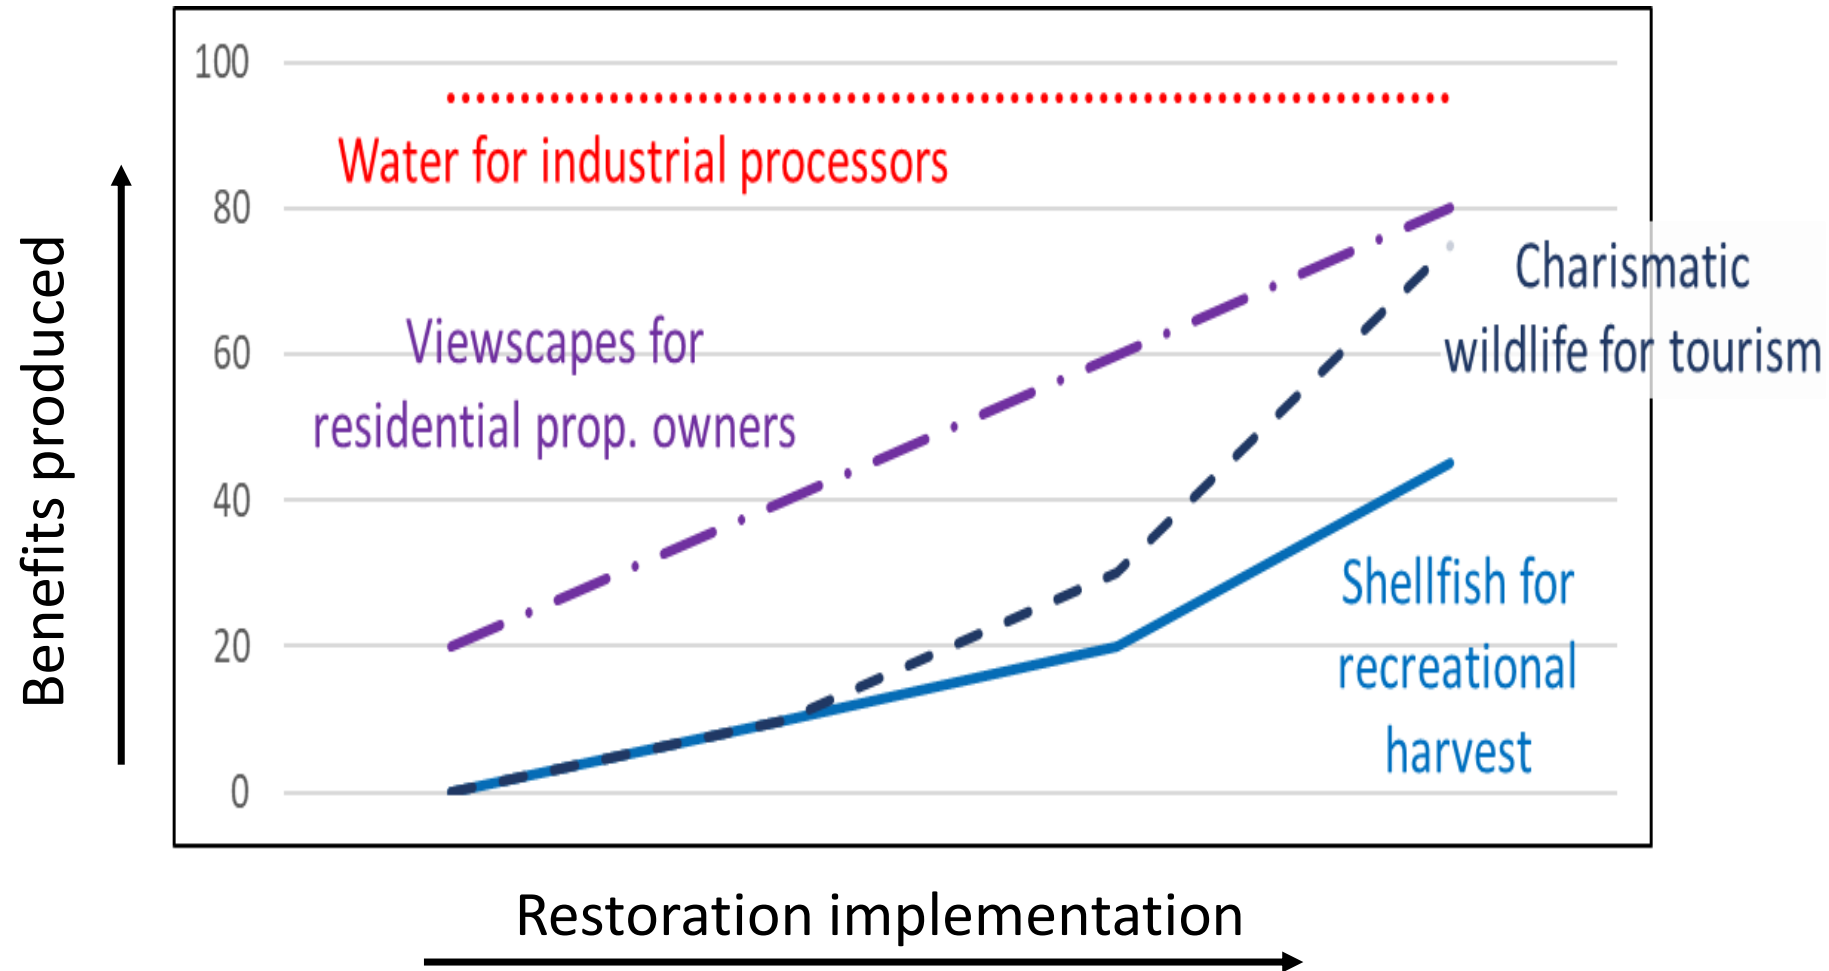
100
80
60
40
20
0

Water for industrial processors

Viewscapes for residential prop. owners

Charismatic wildlife for tourism

Shellfish for recreational harvest

Benefits produced

Restoration implementation